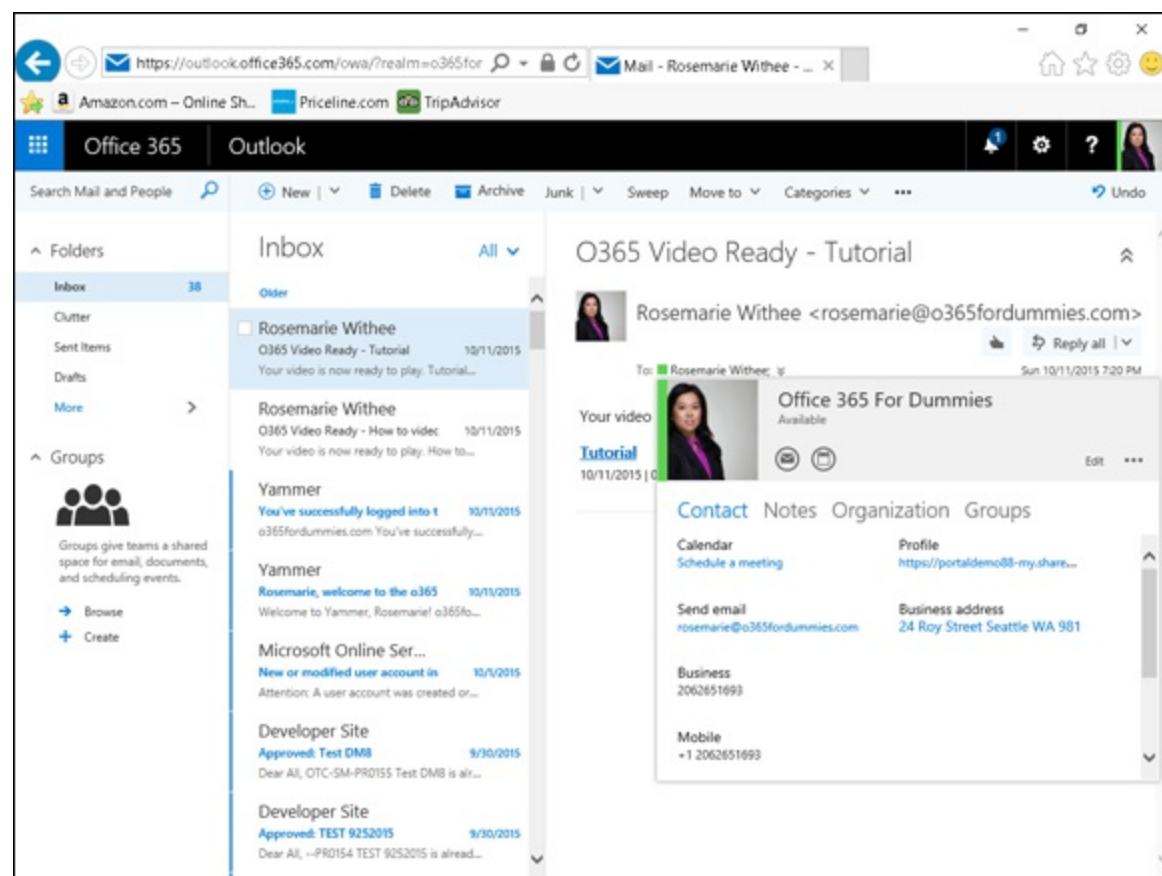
https://outlook.office365.com/owa/?realm=o365for
Mail - Rosemarie Withee - ...
Amazon.com – Online Sh...
Priceline.com
TripAdvisor

Office 365
Outlook
1
?

Search Mail and People
New |
Delete
Archive
Junk |
Sweep
Move to
Categories
•••
Undo

Folders
Inbox 38
Clutter
Sent Items
Drafts
More

Groups
Groups give teams a shared space for email, documents, and scheduling events.
Browse
Create

Inbox
All
Older

Rosemarie Withee
O365 Video Ready - Tutorial 10/11/2015
Your video is now ready to play. Tutorial...

Rosemarie Withee
O365 Video Ready - How to videc 10/11/2015
Your video is now ready to play. How to...

Yammer
You've successfully logged into t 10/11/2015
o365fordummies.com You've successfully...

Yammer
Rosemarie, welcome to the o365 10/11/2015
Welcome to Yammer, Rosemarie! o365fo...

Microsoft Online Ser...
New or modified user account in 10/1/2015
Attention: A user account was created or...

Developer Site
Approved: Test DM8 9/30/2015
Dear All, OTC-SM-PR0155 Test DM8 is alr...

Developer Site
Approved: TEST 9252015 9/30/2015
Dear All, --PR0154 TEST 9252015 is alread...

O365 Video Ready - Tutorial
Rosemarie Withee <rosemarie@o365fordummies.com>
Reply all |
To: Rosemarie Withee;
Sun 10/11/2015 7:20 PM
Your video
Tutorial
10/11/2015 | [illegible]

Office 365 For Dummies
Available
Edit •••
Contact Notes Organization Groups
Calendar
Schedule a meeting
Profile
https://portaldemo88-my.share...
Send email
rosemarie@o365fordummies.com
Business address
24 Roy Street Seattle WA 981
Business
2062651693
Mobile
+1 2062651693